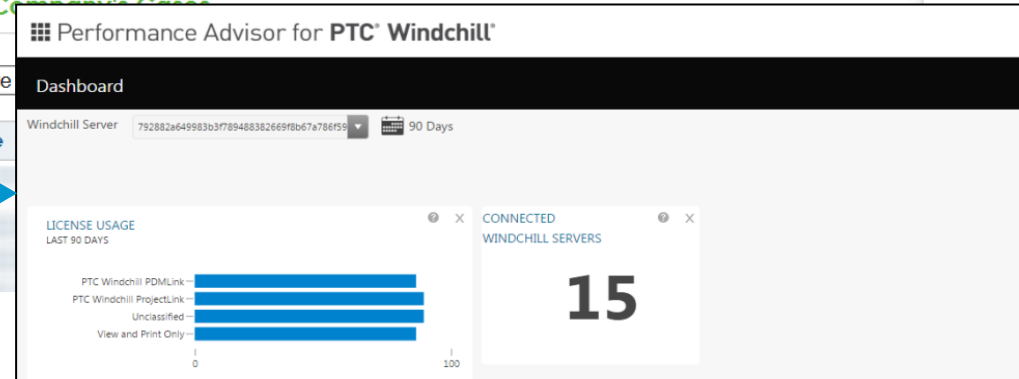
Performance Advisor for PTC® Windchill®

Dashboard

Windchill Server 792882a649983b3f789488382669f8b67a786f59 90 Days

LICENSE USAGE
LAST 90 DAYS

PTC Windchill PDMLink
PTC Windchill ProjectLink
Unclassified
View and Print Only

0 100

CONNECTED WINDCHILL SERVERS

15